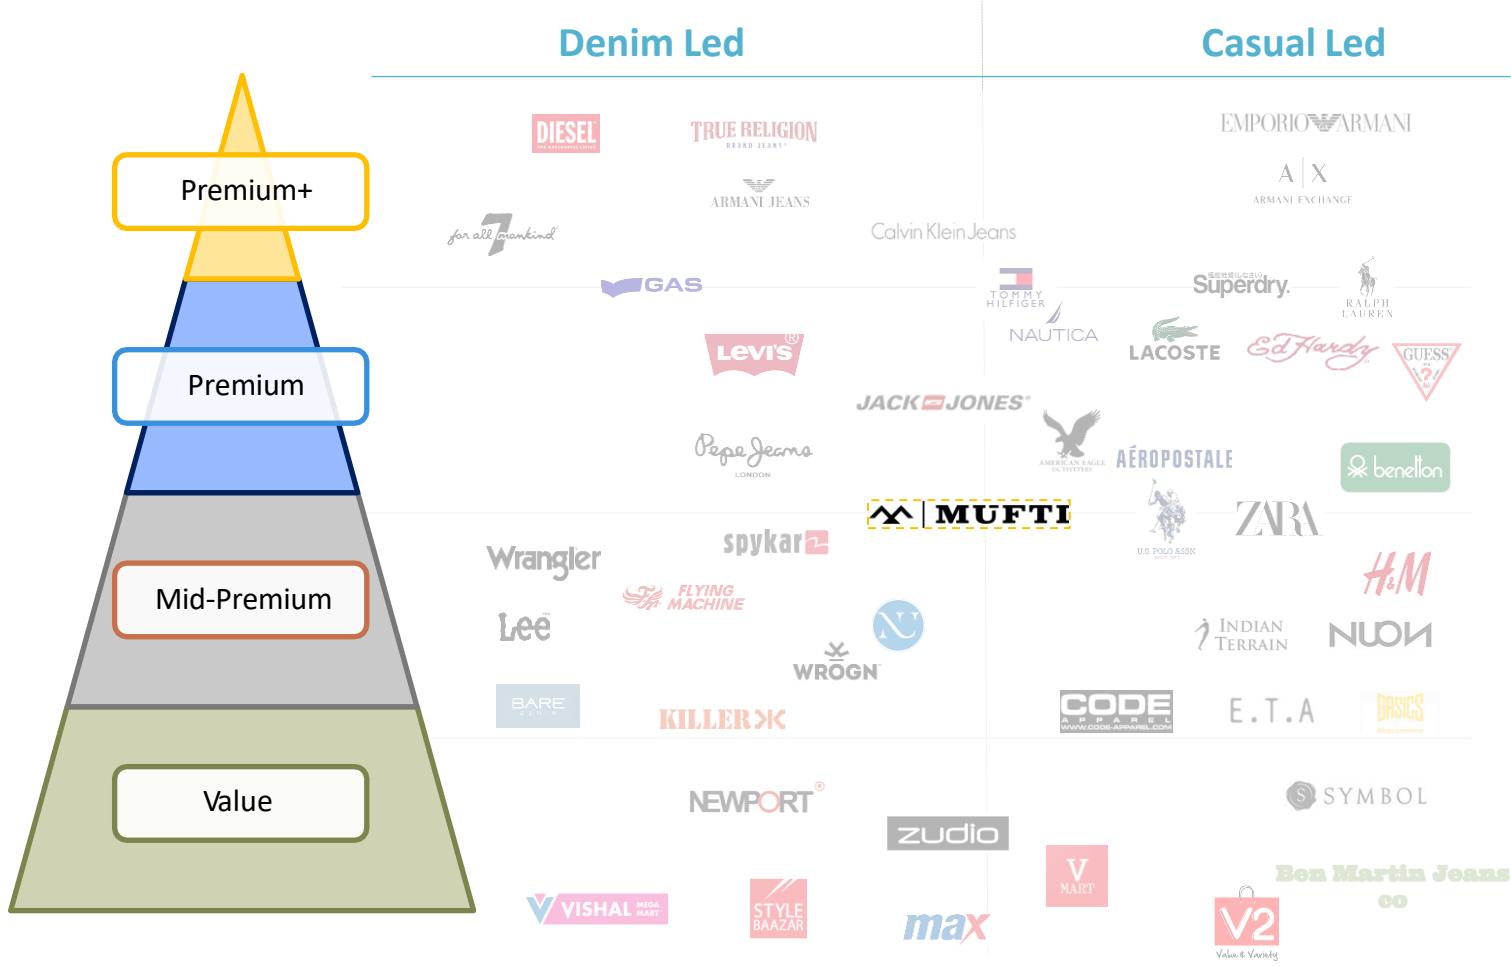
Denim Led

Casual Led

Premium+

Premium

Mid-Premium

Value

DIESEL

TRUE RELIGION BRAND JEANS

EMPORIO ARMANI

A | X ARMANI EXCHANGE

ARMANI JEANS

for all 7 mankind

Calvin Klein Jeans

GAS

TOMMY HILFIGER

Superdry.

RALPH LAUREN

NAUTICA

LACOSTE

Ed Hardy

GUESS

Levi's

JACK & JONES

Pepe Jeans LONDON

AMERICAN EAGLE OUTFITTERS

AÉROPOSTALE

benetton

MUFTI

ZARA

U.S. POLO ASSN.

Wrangler

spykar

H&M

Lee

FLYING MACHINE

INDIAN TERRAIN

NUON

WROGN

BARE

KILLER

CODE APPAREL WWW.CODE-APPAREL.COM

E.T.A

BASICS

NEWPORT

SYMBOL

zudio

V MART

Ben Martin Jeans co

VISHAL MEGA MART

STYLE BAAZAR

max

V2 Value & Variety